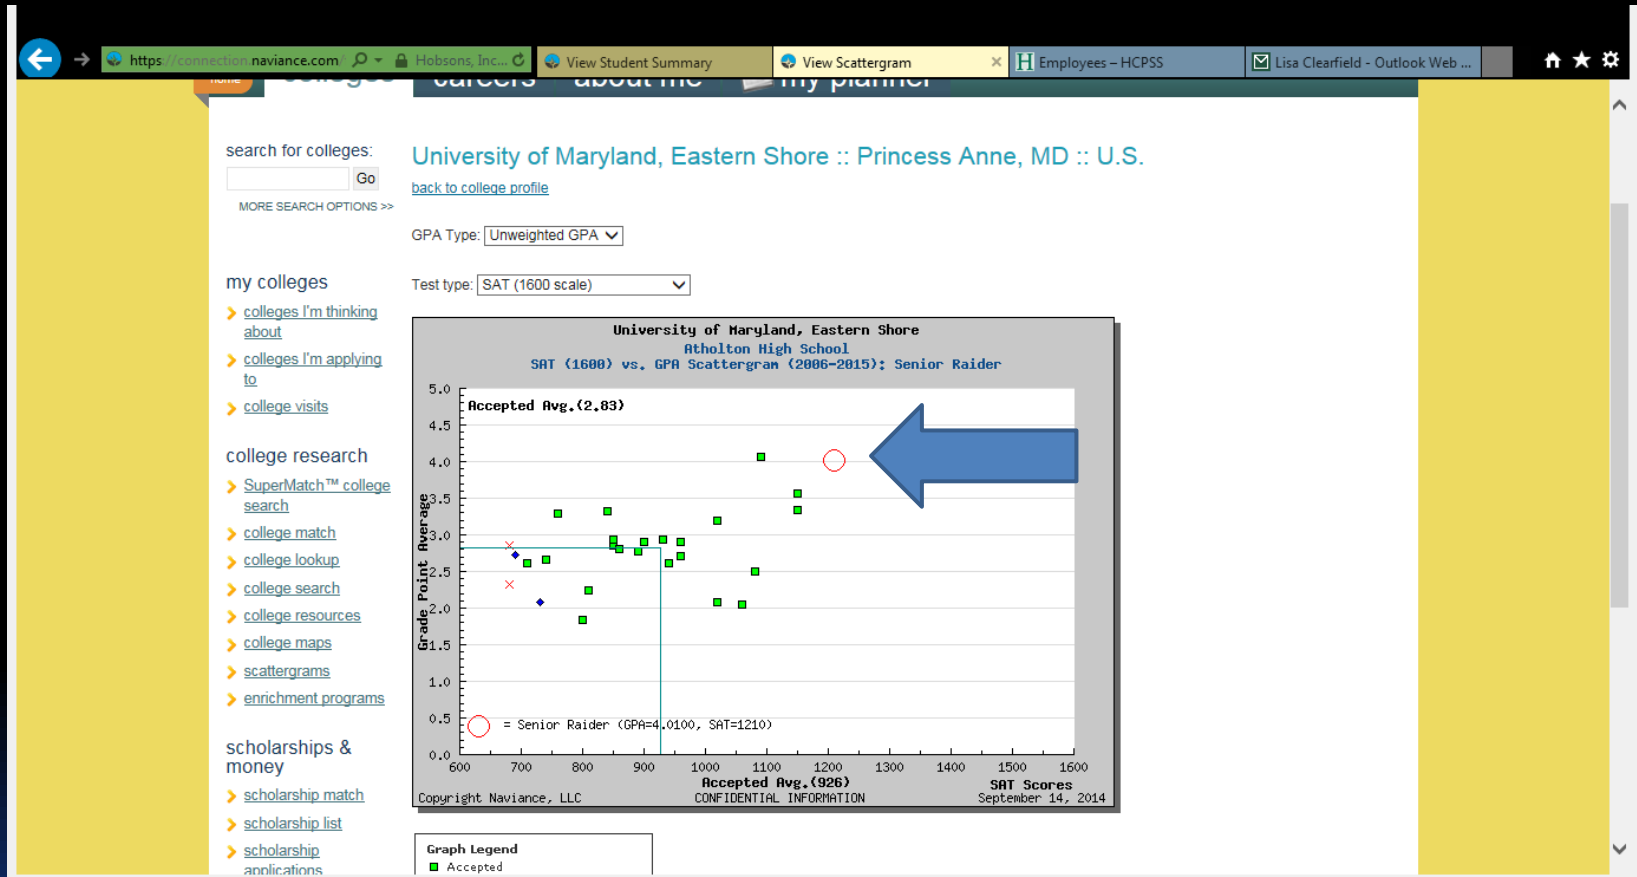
https://connection.naviance.com/ Hobsons, Inc... View Student Summary View Scattergram Employees – HCPSS Lisa Clearfield - Outlook Web ...

home colleges careers about me my planner

search for colleges:

Go

MORE SEARCH OPTIONS >>

my colleges

colleges I'm thinking about

colleges I'm applying to

college visits

college research

SuperMatch™ college search

college match

college lookup

college search

college resources

college maps

scattergrams

enrichment programs

scholarships & money

scholarship match

scholarship list

scholarship applications

University of Maryland, Eastern Shore :: Princess Anne, MD :: U.S.

back to college profile

GPA Type: Unweighted GPA

Test type: SAT (1600 scale)

University of Maryland, Eastern Shore
Atholton High School
SAT (1600) vs. GPA Scattergram (2006-2015): Senior Raider

Accepted Avg.(2.83)

Grade Point Average

5.0 4.5 4.0 3.5 3.0 2.5 2.0 1.5 1.0 0.5 0.0

= Senior Raider (GPA=4.0100, SAT=1210)

600 700 800 900 1000 1100 1200 1300 1400 1500 1600

Accepted Avg.(926)

SAT Scores

Copyright Naviance, LLC CONFIDENTIAL INFORMATION September 14, 2014

Graph Legend
Accepted